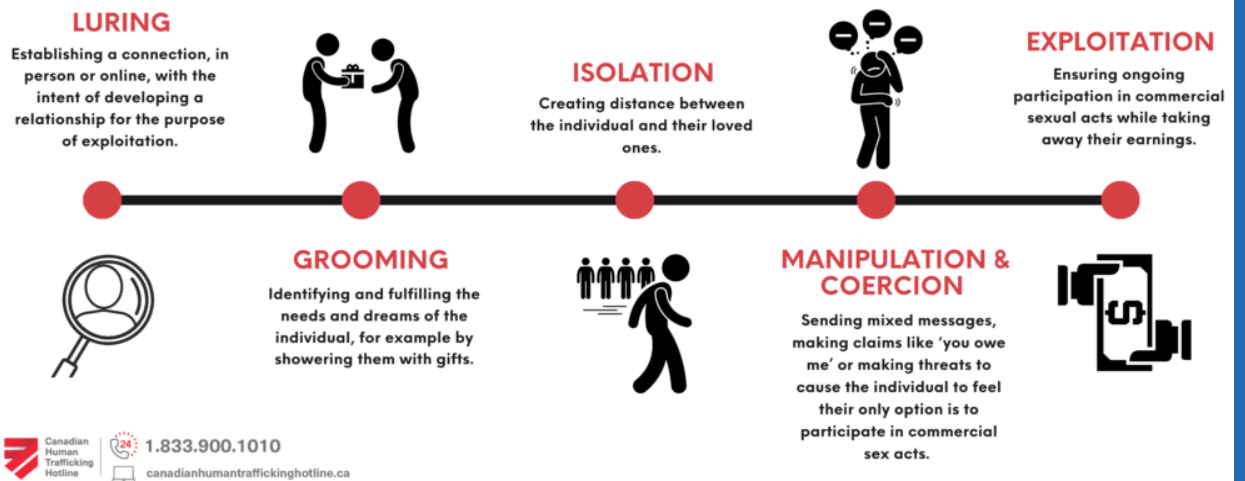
LURING
Establishing a connection, in person or online, with the intent of developing a relationship for the purpose of exploitation.

ISOLATION
Creating distance between the individual and their loved ones.

EXPLOITATION
Ensuring ongoing participation in commercial sexual acts while taking away their earnings.

GROOMING
Identifying and fulfilling the needs and dreams of the individual, for example by showering them with gifts.

MANIPULATION & COERCION
Sending mixed messages, making claims like 'you owe me' or making threats to cause the individual to feel their only option is to participate in commercial sex acts.

Canadian Human Trafficking Hotline
24
1.833.900.1010
canadianhumantraffickinghotline.ca